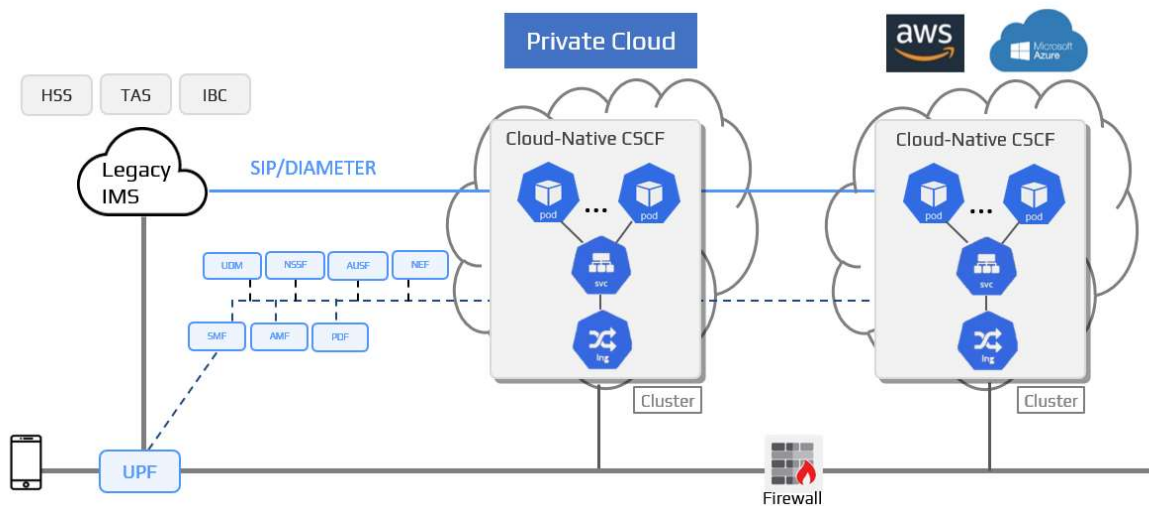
Private Cloud

aws

Microsoft Azure

HSS TAS IBC

Legacy IMS

SIP/DIAMETER

UDM NSSF AUSF NEF

SMF AMF PDF

Cloud-Native CSCF

pod ... pod

svc

ing

Cluster

Cloud-Native CSCF

pod ... pod

svc

ing

Cluster

UPF

Firewall